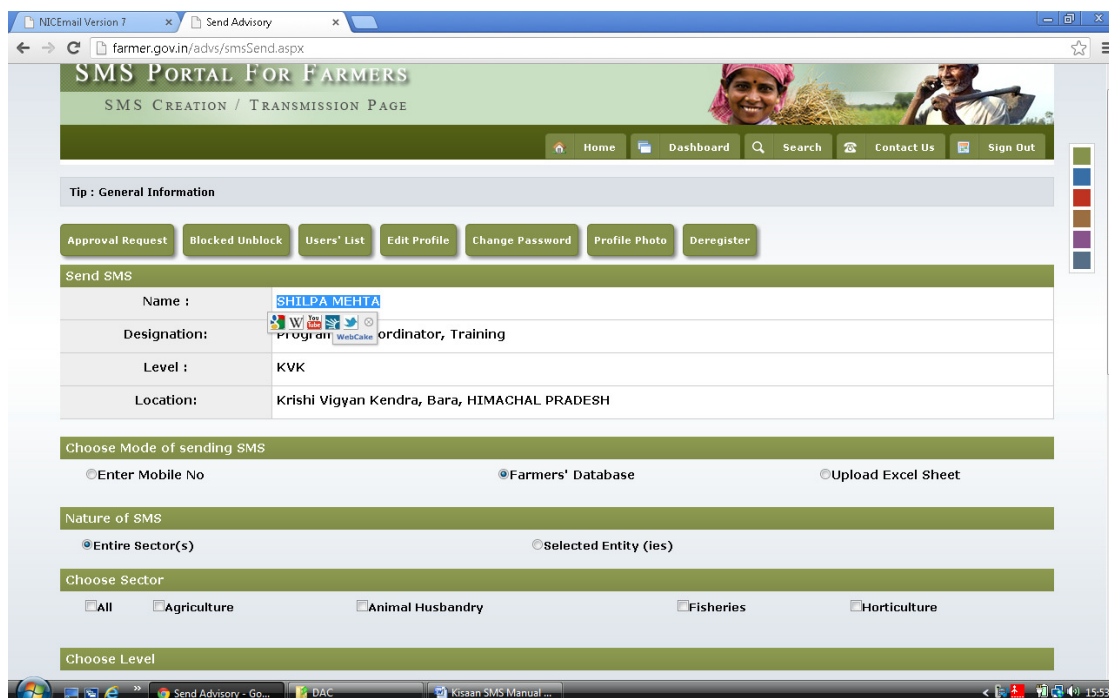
NICEmail Version 7 | Send Advisory

farmer.gov.in/advs/smsSend.aspx

SMS PORTAL FOR FARMERS

SMS CREATION / TRANSMISSION PAGE

Home | Dashboard | Search | Contact Us | Sign Out

Tip : General Information

Approval Request | Blocked Unblock | Users' List | Edit Profile | Change Password | Profile Photo | Deregister

Send SMS

| Name : | SHILPA MEHTA |
|---|---|
| Designation: | Program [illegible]ordinator, Training |
| Level : | KVK |
| Location: | Krishi Vigyan Kendra, Bara, HIMACHAL PRADESH |

WebCake

Choose Mode of sending SMS

Enter Mobile No | Farmers' Database | Upload Excel Sheet

Nature of SMS

Entire Sector(s) | Selected Entity (ies)

Choose Sector

All | Agriculture | Animal Husbandry | Fisheries | Horticulture

Choose Level

Send Advisory - Go... | DAC | Kisaan SMS Manual ... | 15:5